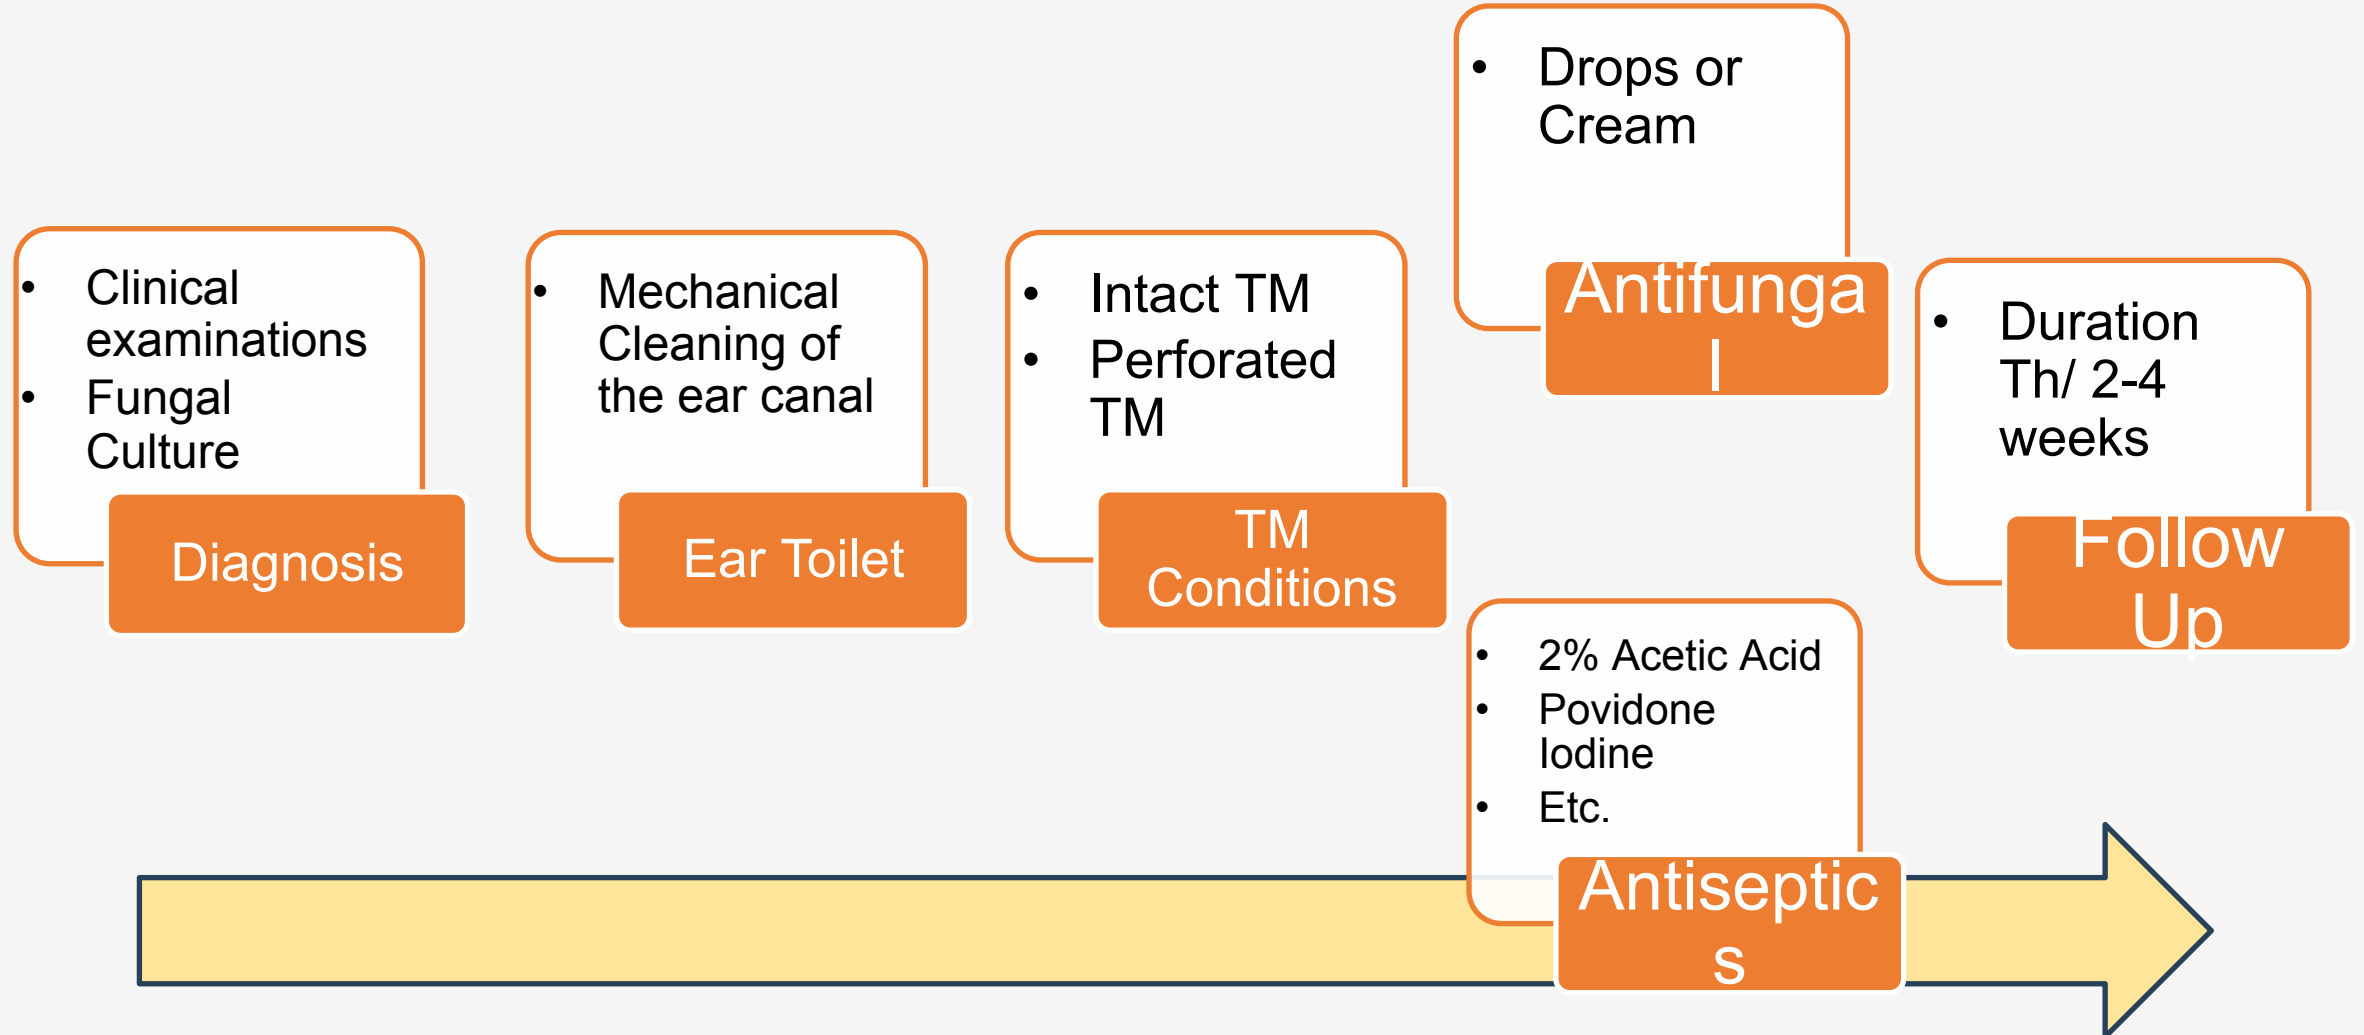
- Clinical examinations
- Fungal Culture

Diagnosis

- Mechanical Cleaning of the ear canal

Ear Toilet

- Intact TM
- Perforated TM

TM Conditions

- Drops or Cream

Antifungal

- 2% Acetic Acid
- Povidone Iodine
- Etc.

Antiseptics

- Duration Th/ 2-4 weeks

Follow Up